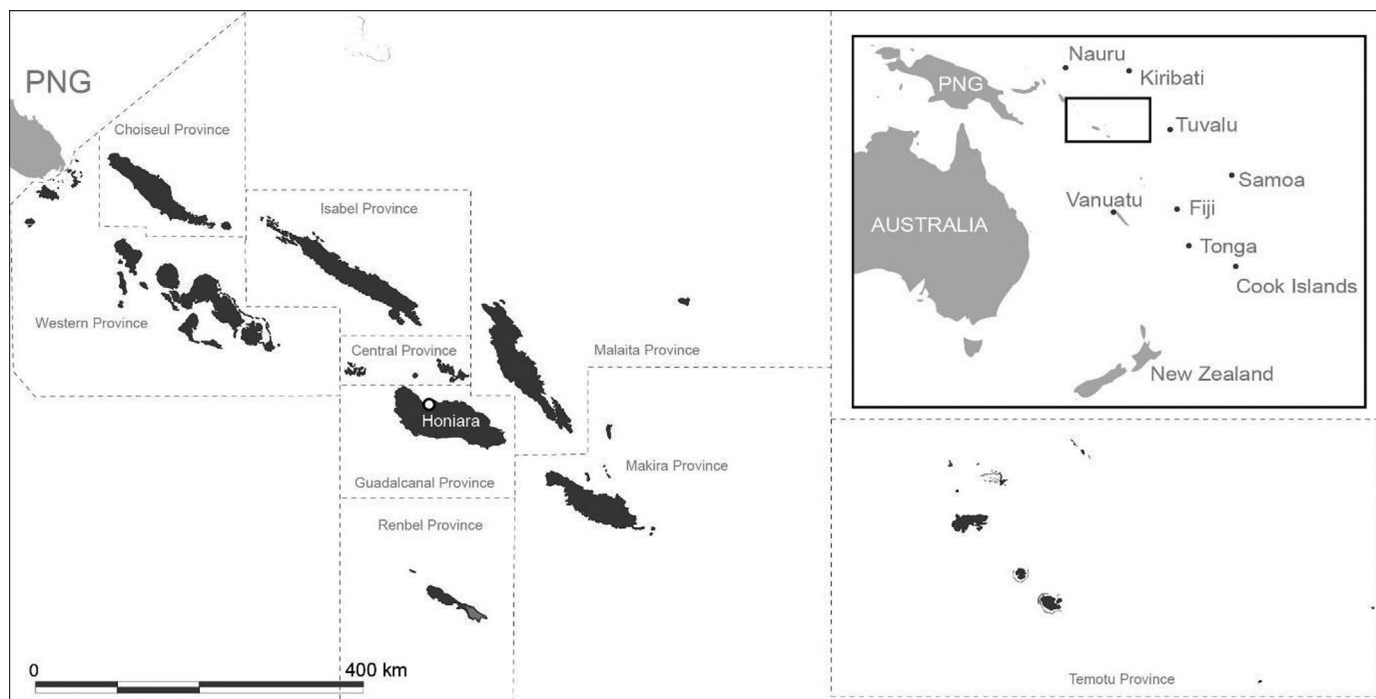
PNG
Choiseul Province
Isabel Province
Western Province
Central Province
Malaita Province
Honiara
Makira Province
Guadalcanal Province
Renbel Province
0
400 km
Nauru
Kiribati
PNG
Tuvalu
Samoa
AUSTRALIA
Vanuatu
Fiji
Tonga
Cook Islands
New Zealand
Temotu Province